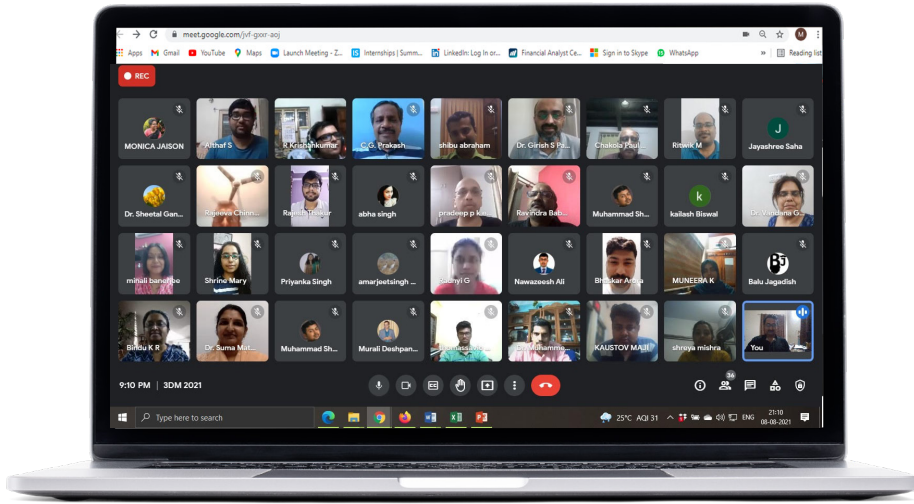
meet.google.com/jyf-gxxr-aoj

Apps Gmail YouTube Maps Launch Meeting - Z... Internships | Summ... LinkedIn: Log In or... Financial Analyst Ce... Sign in to Skype WhatsApp » Reading list

REC

MONICA JAISON
Althaf S
K Krishnakumar
C.G. Prakash
shibu abraham
Dr. Girish S Pa...
Chakola Paul...
Ritwik M
J
Jayashree Saha

Dr. Sheetal Gan...
Rajeeva Chinn...
Rajesh Thakur
abha singh
pradeep p k
Ravindra Bab...
Muhammad Sh...
k
kailash Biswal
Dr. Vandana G...

minali banerjee
Shrine Mary
Priyanka Singh
amarjeetsingh ...
Sibiyl G
Nawazeesh Ali
Bhaskar Ar...a
MUNEERA K
Balu Jagadish

Bindu K R
Dr. Suma Mat...
Muhammad Sh...
Murali Deshpan...
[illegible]
Dr. Muhamme...
KAUSTOV MAJI
shreya mishra
You

9:10 PM | 3DM 2021

36

Type here to search

25°C AQI 31 ENG 21:10 08-08-2021